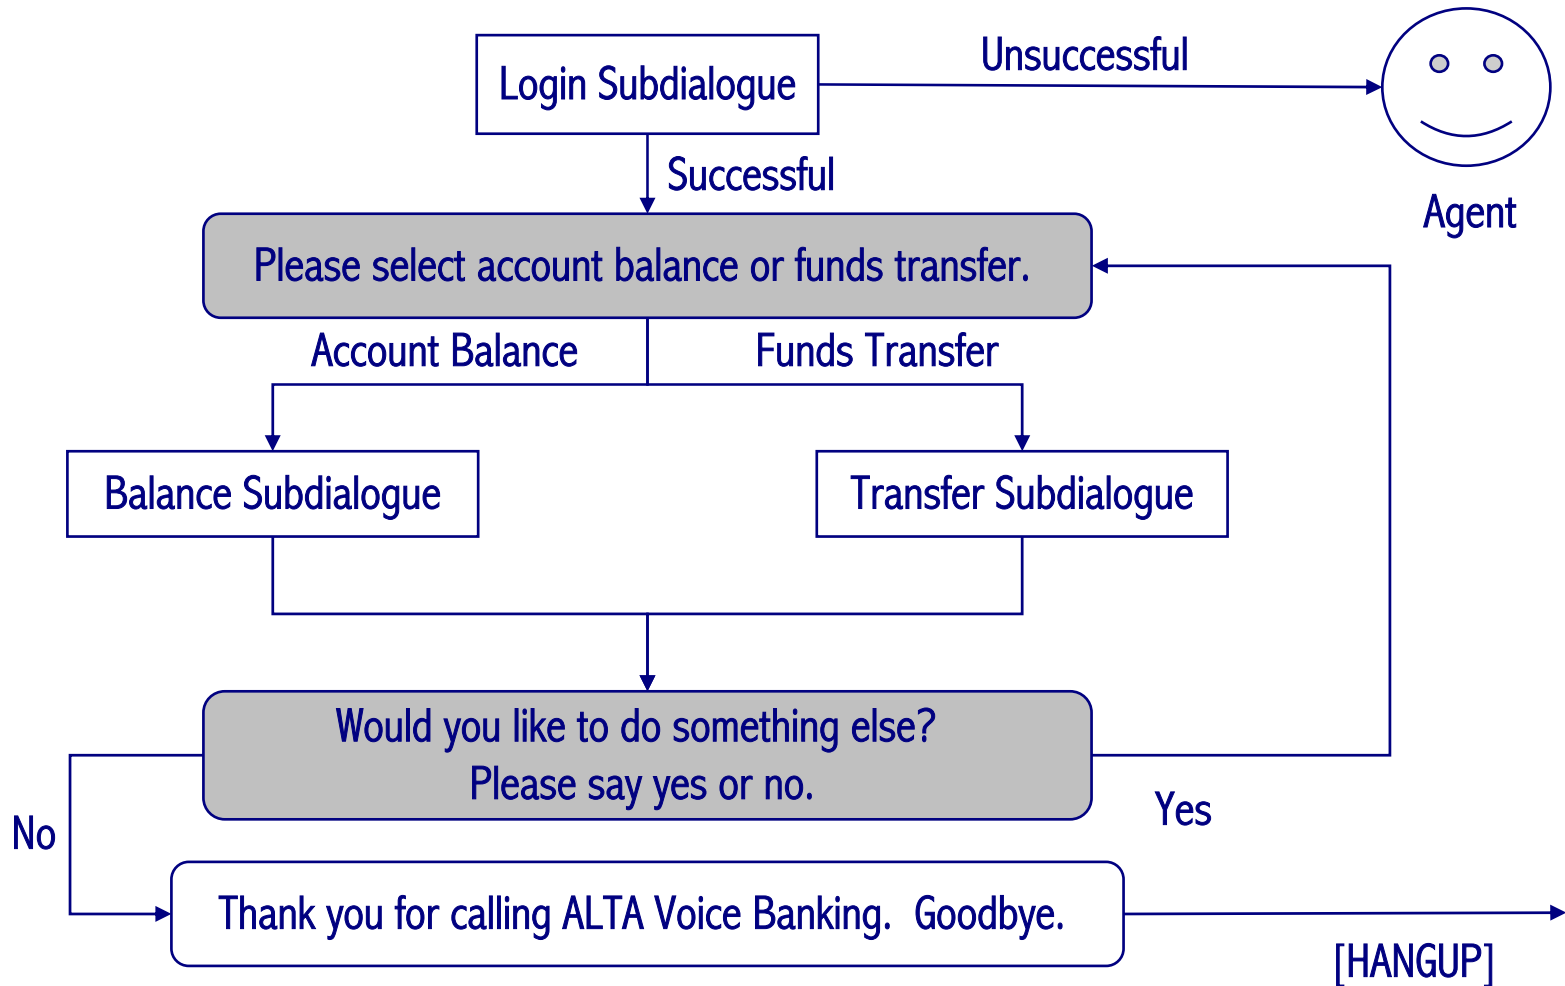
Login Subdialogue

Unsuccessful

Agent

Successful

Please select account balance or funds transfer.

Account Balance

Funds Transfer

Balance Subdialogue

Transfer Subdialogue

Would you like to do something else?
Please say yes or no.

No

Yes

Thank you for calling ALTA Voice Banking. Goodbye.

[HANGUP]